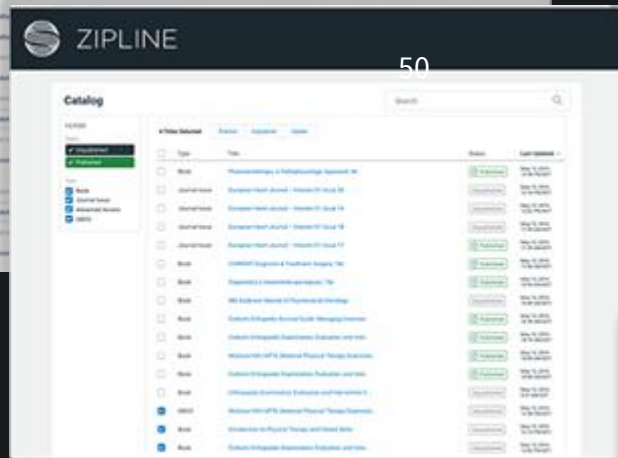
ZIPLINE

50

Catalog

Search

Filters

Unpublished

Published

Book

Journal Issue

Advanced Issues

MBOS

4 Titles Selected

Publish

Unpublish

Delete

| | Type | Title | Status | Last Updated |
|---|---|---|---|---|
| | Book | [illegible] | Published | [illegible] |
| | Journal Issue | European Heart Journal – Volume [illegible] | Unpublished | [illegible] |
| | Journal Issue | European Heart Journal – Volume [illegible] | Unpublished | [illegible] |
| | Journal Issue | European Heart Journal – Volume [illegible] | Unpublished | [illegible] |
| | Journal Issue | European Heart Journal – Volume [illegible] | Published | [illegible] |
| | Book | CURRENT Diagnosis & Treatment Surgery, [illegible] | Published | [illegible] |
| | Book | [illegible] | Published | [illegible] |
| | Book | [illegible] | Unpublished | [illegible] |
| | Book | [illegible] | Published | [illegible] |
| | Book | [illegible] | Unpublished | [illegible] |
| | Book | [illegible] | Published | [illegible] |
| | Book | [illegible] | Published | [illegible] |
| | Book | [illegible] | Published | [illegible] |
| | MBOS | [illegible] | Unpublished | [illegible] |
| | Book | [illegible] | Unpublished | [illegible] |
| | Book | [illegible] | Unpublished | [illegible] |